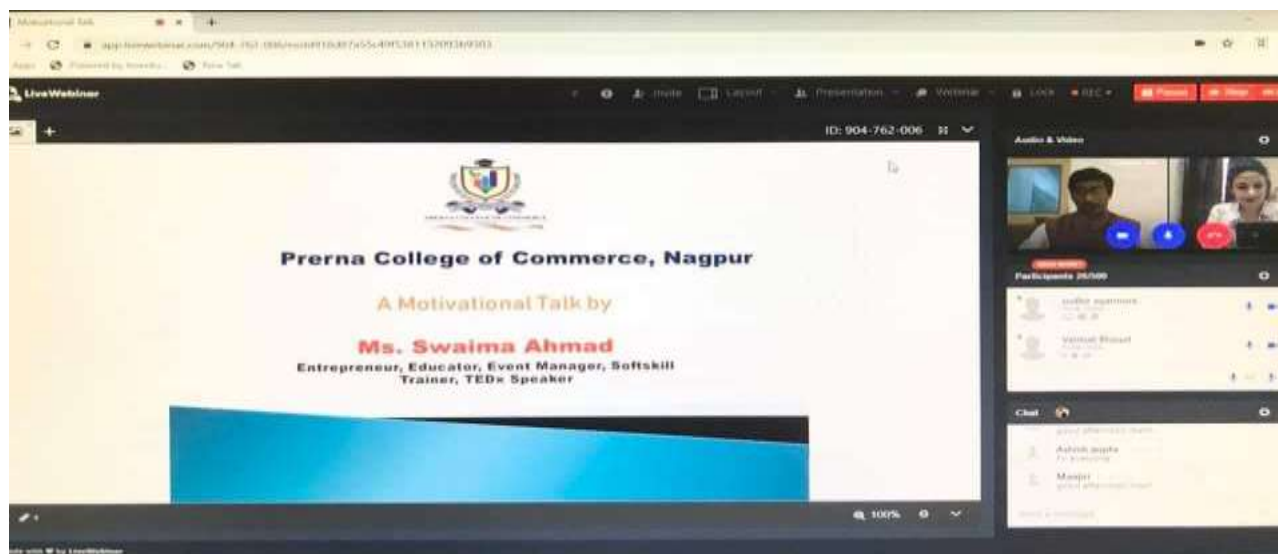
Motivational Talk

app.livewebinar.com/904-762-006/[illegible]

Apps Powered by Yandex New Tab

LiveWebinar

Invite Layout Presentation Webinar Lock REC

ID: 904-762-006

Audio & Video

Prerna College of Commerce, Nagpur

A Motivational Talk by

Ms. Swaima Ahmad

Entrepreneur, Educator, Event Manager, Softskill Trainer, TEDx Speaker

Participants 26/500

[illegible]

Vishal Raut

Chat

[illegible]

Ashok gupta

Manjiri

100%

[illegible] by LiveWebinar